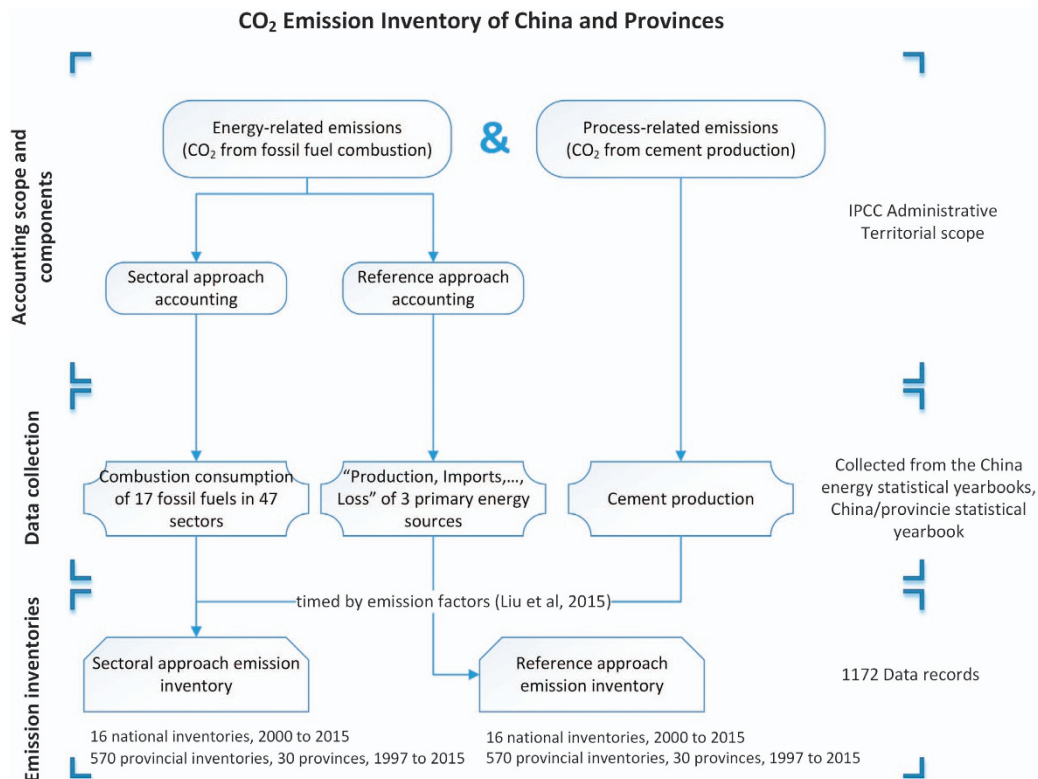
$CO_2$ Emission Inventory of China and Provinces

Accounting scope and components

Energy-related emissions ($CO_2$ from fossil fuel combustion)

&

Process-related emissions ($CO_2$ from cement production)

IPCC Administrative Territorial scope

Sectoral approach accounting

Reference approach accounting

Data collection

Combustion consumption of 17 fossil fuels in 47 sectors

"Production, Imports,..., Loss" of 3 primary energy sources

Cement production

Collected from the China energy statistical yearbooks, China/provincie statistical yearbook

Emission inventories

timed by emission factors (Liu et al, 2015)

Sectoral approach emission inventory

Reference approach emission inventory

1172 Data records

16 national inventories, 2000 to 2015
570 provincial inventories, 30 provinces, 1997 to 2015

16 national inventories, 2000 to 2015
570 provincial inventories, 30 provinces, 1997 to 2015